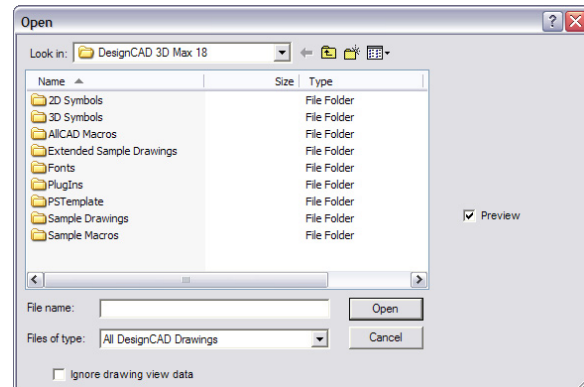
Open

Look in: DesignCAD 3D Max 18

| Name | Size | Type |
|---|---|---|
| 2D Symbols | | File Folder |
| 3D Symbols | | File Folder |
| AllCAD Macros | | File Folder |
| Extended Sample Drawings | | File Folder |
| Fonts | | File Folder |
| PlugIns | | File Folder |
| PSTemplate | | File Folder |
| Sample Drawings | | File Folder |
| Sample Macros | | File Folder |

Preview

File name:

Open

Files of type: All DesignCAD Drawings

Cancel

Ignore drawing view data